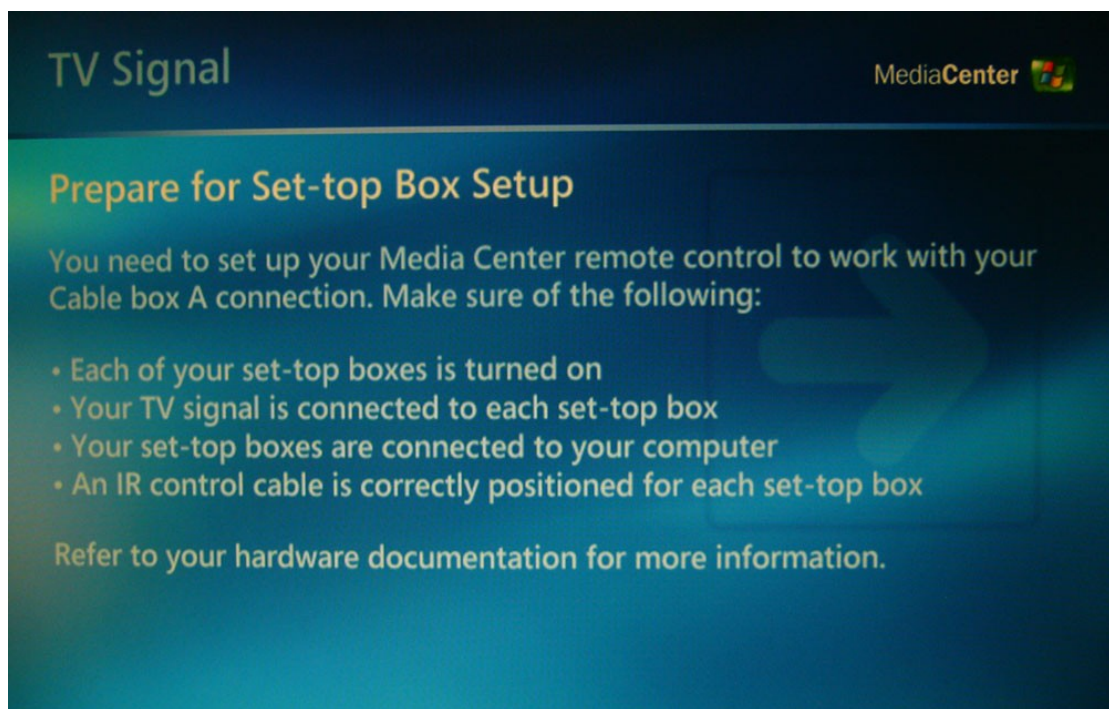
TV Signal

MediaCenter

Prepare for Set-top Box Setup

You need to set up your Media Center remote control to work with your Cable box A connection. Make sure of the following:

• Each of your set-top boxes is turned on
• Your TV signal is connected to each set-top box
• Your set-top boxes are connected to your computer
• An IR control cable is correctly positioned for each set-top box

Refer to your hardware documentation for more information.